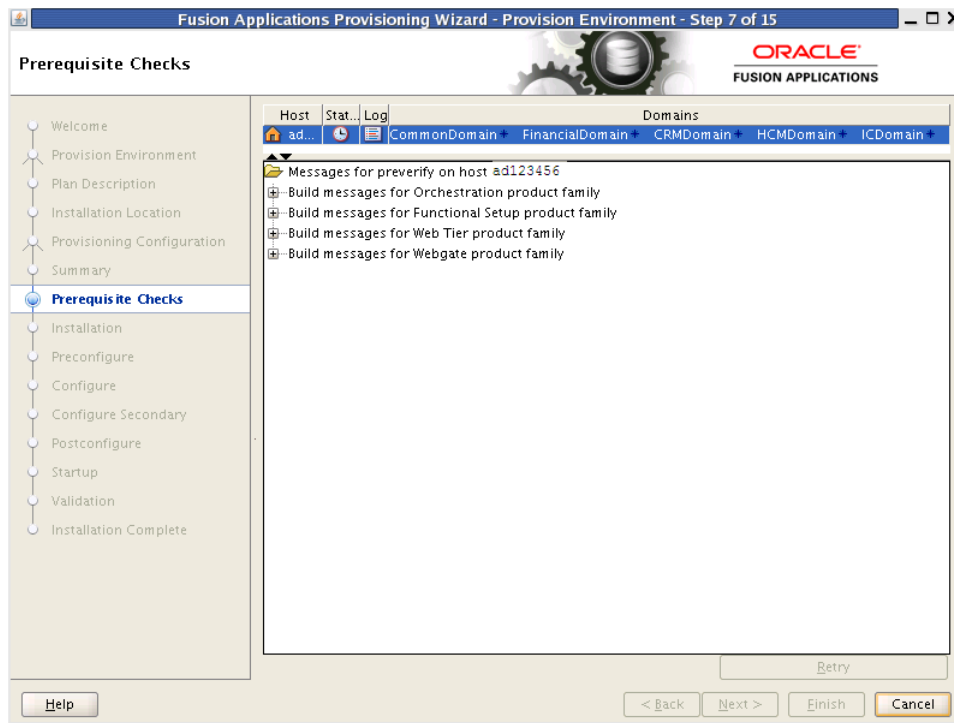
Fusion Applications Provisioning Wizard - Provision Environment - Step 7 of 15

Prerequisite Checks

ORACLE
FUSION APPLICATIONS

Welcome
Provision Environment
Plan Description
Installation Location
Provisioning Configuration
Summary
Prerequisite Checks
Installation
Preconfigure
Configure
Configure Secondary
Postconfigure
Startup
Validation
Installation Complete

| Host | Stat... | Log | Domains |
|---|---|---|---|
| ad... | | | CommonDomain FinancialDomain CRMDomain HCMDomain ICDomain |

Messages for preverify on host ad123456
Build messages for Orchestration product family
Build messages for Functional Setup product family
Build messages for Web Tier product family
Build messages for Webgate product family

Retry

Help

< Back
Next >
Finish
Cancel